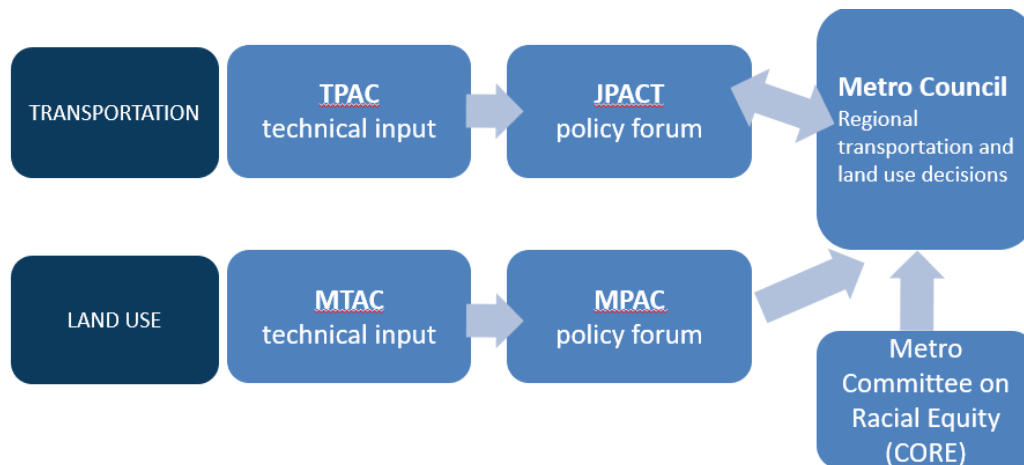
TRANSPORTATION

TPAC
technical input

JPACT
policy forum

Metro Council
Regional transportation and land use decisions

LAND USE

MTAC
technical input

MPAC
policy forum

Metro Committee on Racial Equity (CORE)